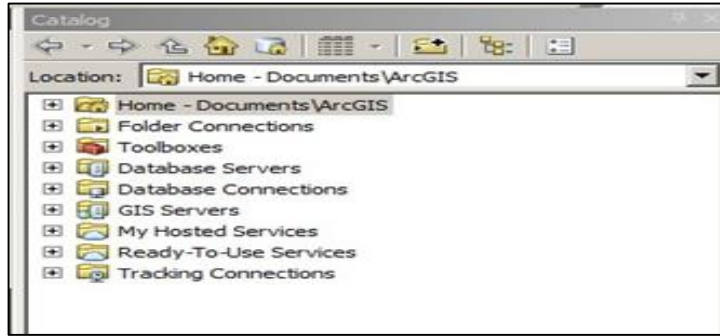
Catalog

Location: Home - Documents\ArcGIS

Home - Documents\ArcGIS
Folder Connections
Toolboxes
Database Servers
Database Connections
GIS Servers
My Hosted Services
Ready-To-Use Services
Tracking Connections